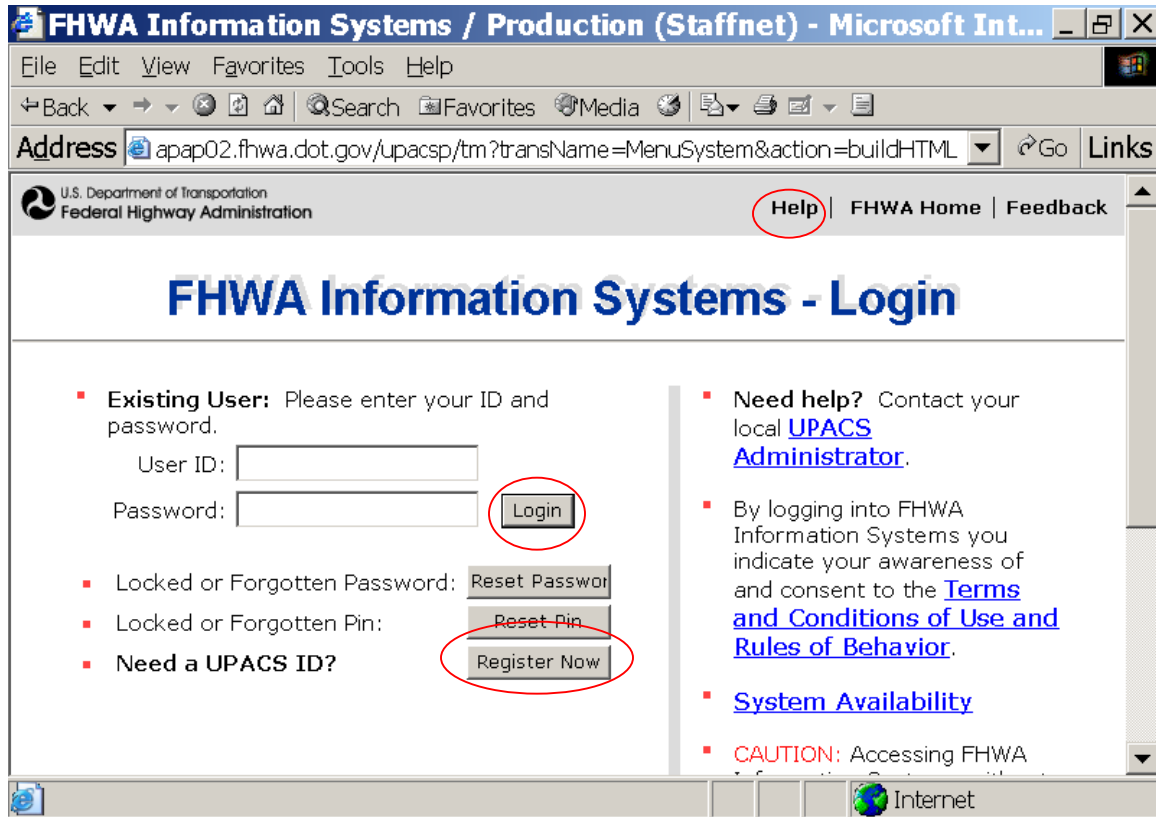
FHWA Information Systems / Production (Staffnet) - Microsoft Int...

File Edit View Favorites Tools Help

Back Search Favorites Media

Address apap02.fhwa.dot.gov/upacsp/tm?transName=MenuSystem&action=buildHTML Go Links

U.S. Department of Transportation
Federal Highway Administration

Help | FHWA Home | Feedback

FHWA Information Systems - Login

Existing User: Please enter your ID and password.

User ID:

Password: Login

Locked or Forgotten Password: Reset Passwor

Locked or Forgotten Pin: Reset Pin

Need a UPACS ID? Register Now

Need help? Contact your local UPACS Administrator.

By logging into FHWA Information Systems you indicate your awareness of and consent to the Terms and Conditions of Use and Rules of Behavior.

System Availability

CAUTION: Accessing FHWA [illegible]

Internet